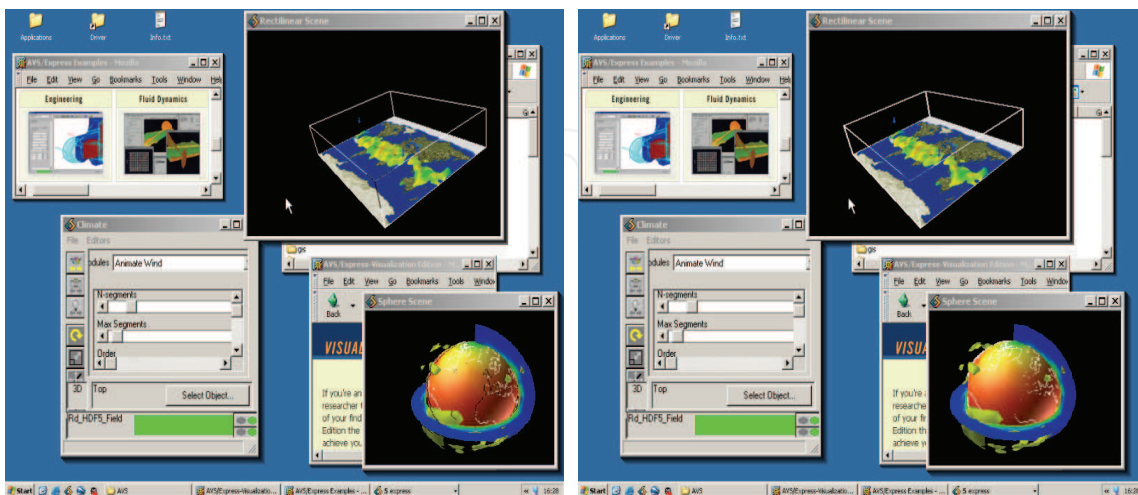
Applications Driver Info.txt

Rectilinear Scene

AVS/Express Examples - Mozilla

File Edit View Go Bookmarks Tools Window Help

Engineering

Fluid Dynamics

Climate

File Editors

Modules Animate Wind

N-segments

Max Segments

Order

3D Top

Select Object...

Rd_HDF5_Field

gs

AVS/Express Visualization Edition

File Edit View Go Bookmarks Tools Window

Back

Sphere Scene

VISUAL

If you're an researcher of your find Edition the achieve you

Start AVS AVS/Express Visualizatio... AVS/Express Examples - ... 5 express 16:28

Applications Driver Info.txt

Rectilinear Scene

AVS/Express Examples - Mozilla

File Edit View Go Bookmarks Tools Window Help

Engineering

Fluid Dynamics

Climate

File Editors

Modules Animate Wind

N-segments

Max Segments

Order

3D Top

Select Object...

Rd_HDF5_Field

gs

AVS/Express Visualization Edition

File Edit View Go Bookmarks Tools Window

Back

Sphere Scene

VISUA

If you're a researche of your fi Edition th achieve y

Start AVS AVS/Express Visualizatio... AVS/Express Examples - ... 5 express